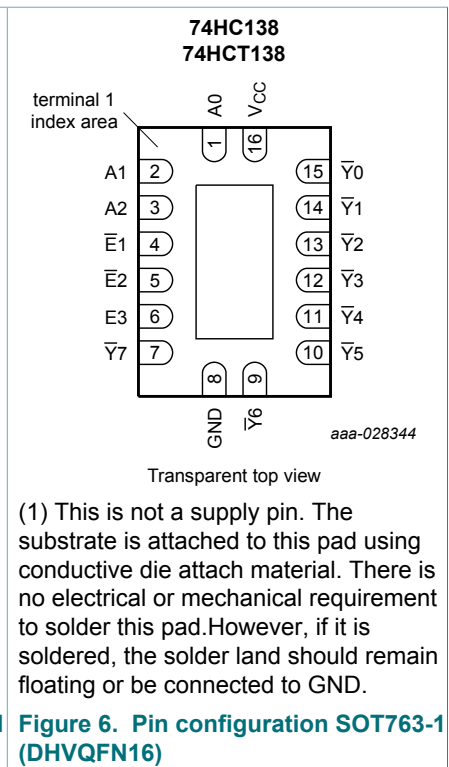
74HC138
74HCT138

terminal 1
index area

A0
$V_{CC}$
1
16

A1 2
A2 3
$\overline{E}1$ 4
$\overline{E}2$ 5
E3 6
$\overline{Y}7$ 7

15 $\overline{Y}0$
14 $\overline{Y}1$
13 $\overline{Y}2$
12 $\overline{Y}3$
11 $\overline{Y}4$
10 $\overline{Y}5$

8
9
GND
$\overline{Y}6$

aaa-028344

Transparent top view

(1) This is not a supply pin. The substrate is attached to this pad using conductive die attach material. There is no electrical or mechanical requirement to solder this pad.However, if it is soldered, the solder land should remain floating or be connected to GND.

Figure 6. Pin configuration SOT763-1 (DHVQFN16)